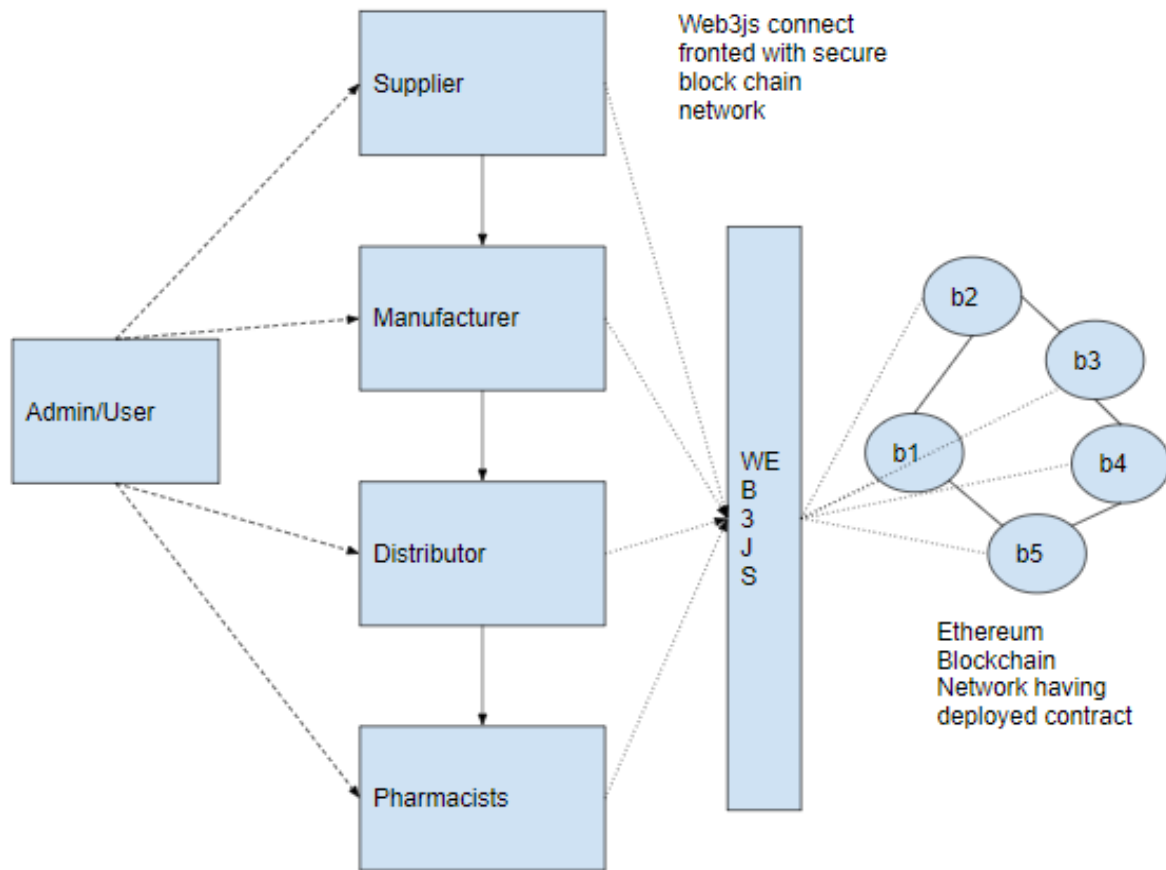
Web3js connect fronted with secure block chain network

Supplier

Manufacturer

Admin/User

Distributor

Pharmacists

WE
B
3
J
S

b2

b3

b1

b4

b5

Ethereum Blockchain Network having deployed contract